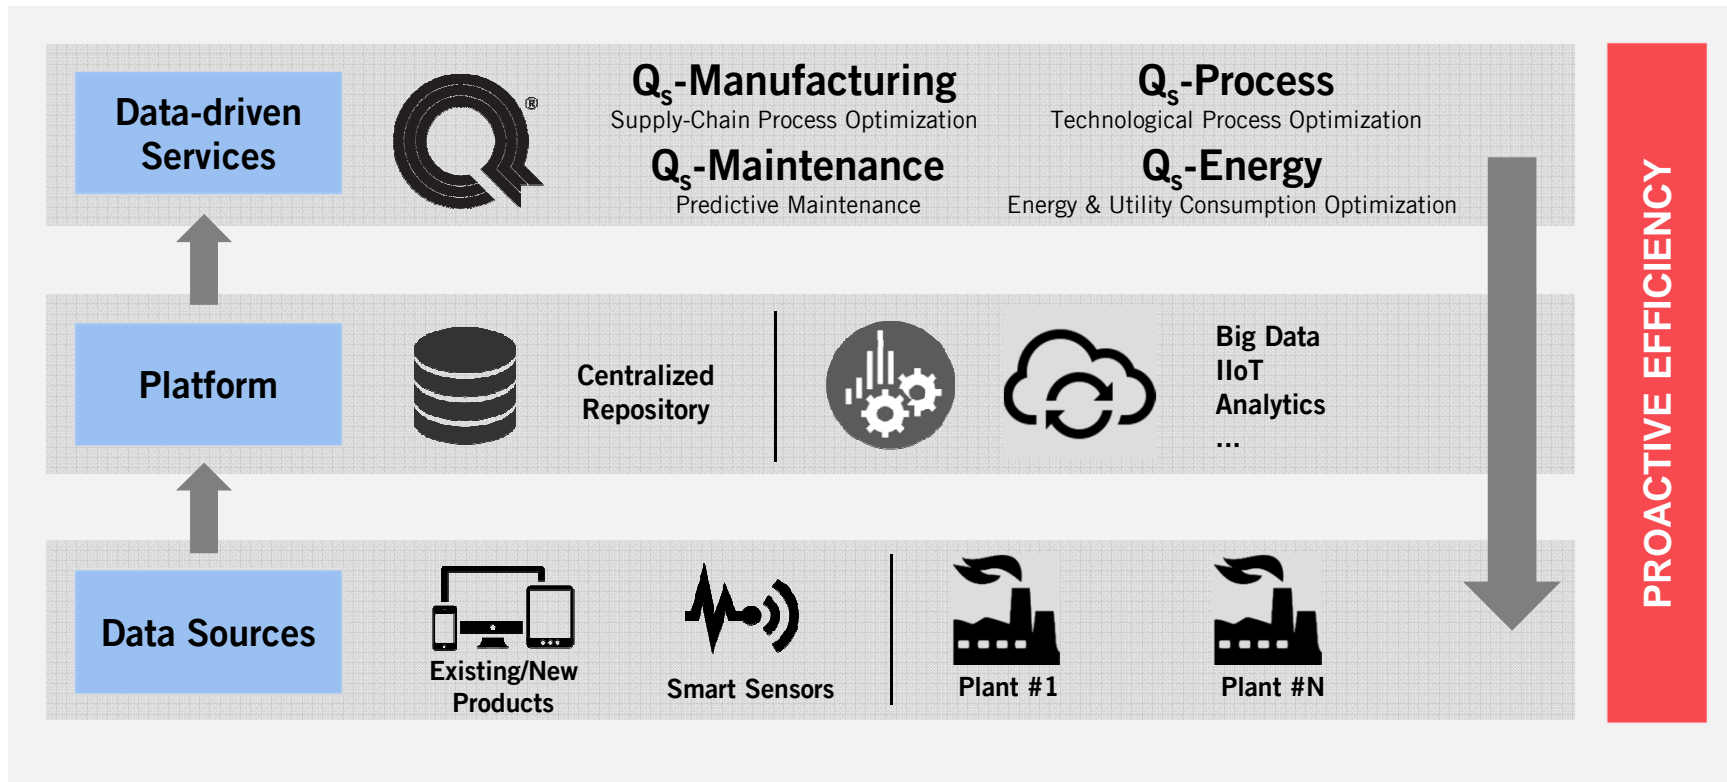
Data-driven Services

$Q_s$-Manufacturing
Supply-Chain Process Optimization

$Q_s$-Process
Technological Process Optimization

$Q_s$-Maintenance
Predictive Maintenance

$Q_s$-Energy
Energy & Utility Consumption Optimization

Platform

Centralized Repository

Big Data
IIoT
Analytics
...

Data Sources

Existing/New Products

Smart Sensors

Plant #1

Plant #N

PROACTIVE EFFICIENCY